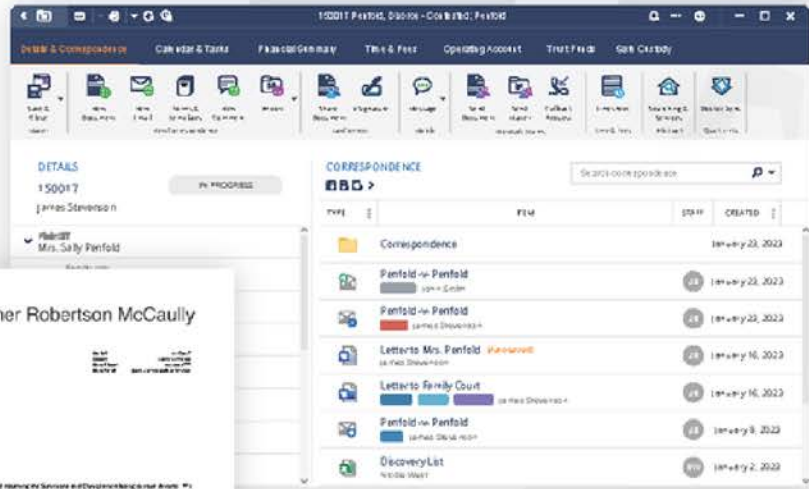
150017 Penfold, Divorce - Contested, Penfold

Details & Correspondence | Calendar & Tasks | Financial Summary | Time & Fees | Operating Account | Trust Funds | Safe Custody

DETAILS
150017
James Stevenson
IN PROGRESS

Plaintiff
Mrs. Sally Penfold

CORRESPONDENCE
Search correspondence

TYPE | ITEM | STAFF | CREATED

Correspondence | | January 23, 2023
Penfold -v- Penfold | | January 23, 2023
Penfold -v- Penfold
James Stevenson | | January 23, 2023
Letter to Mrs. Penfold
James Stevenson | | January 16, 2023
Letter to Family Court
James Stevenson | | January 16, 2023
Penfold -v- Penfold
James Stevenson | | January 9, 2023
Discovery List | | January 2, 2023

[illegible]her Robertson McCaully